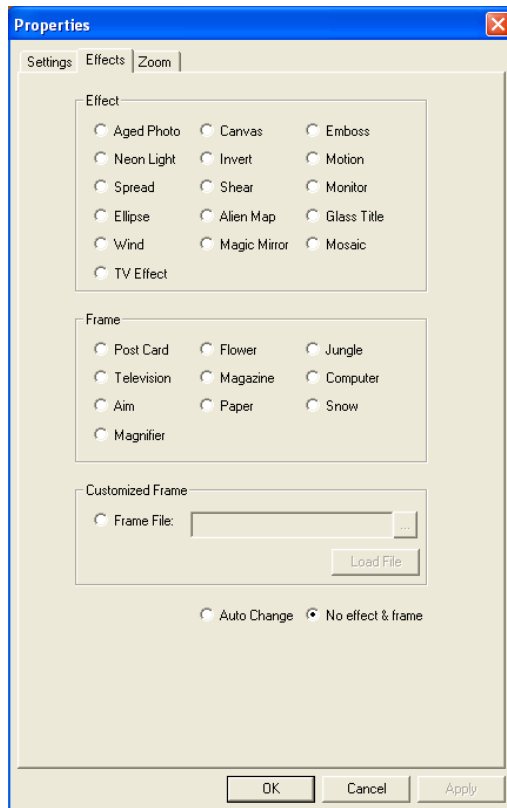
Properties

Settings Effects Zoom

Effect

Aged Photo Canvas Emboss
Neon Light Invert Motion
Spread Shear Monitor
Ellipse Alien Map Glass Title
Wind Magic Mirror Mosaic
TV Effect

Frame

Post Card Flower Jungle
Television Magazine Computer
Aim Paper Snow
Magnifier

Customized Frame

Frame File: ...

Load File

Auto Change No effect & frame

OK Cancel Apply